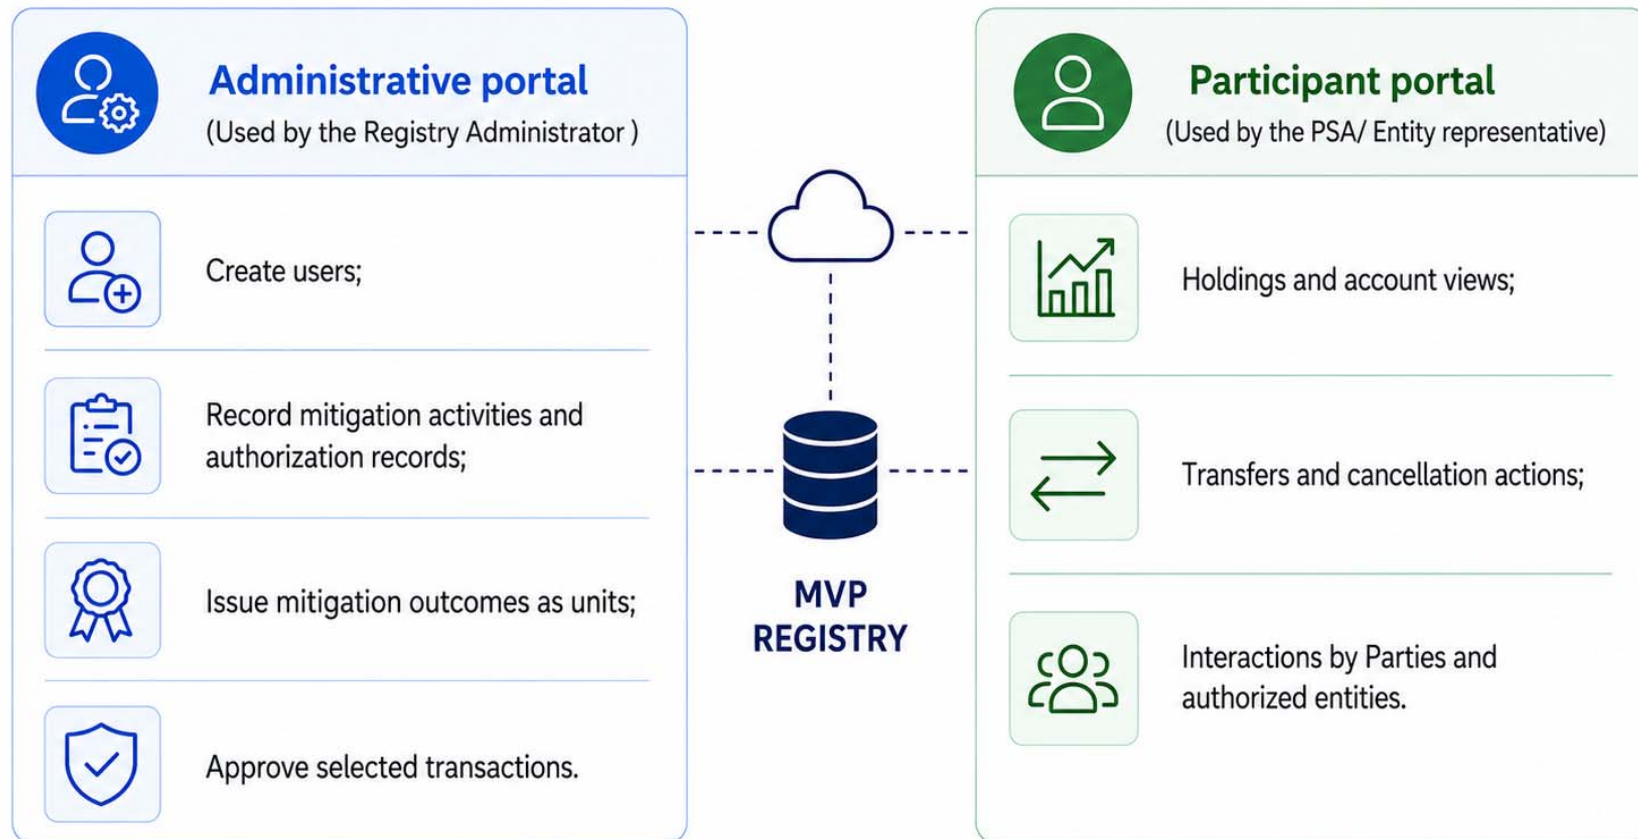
Administrative portal
(Used by the Registry Administrator )

Create users;

Record mitigation activities and authorization records;

Issue mitigation outcomes as units;

Approve selected transactions.

MVP REGISTRY

Participant portal
(Used by the PSA/ Entity representative)

Holdings and account views;

Transfers and cancellation actions;

Interactions by Parties and authorized entities.